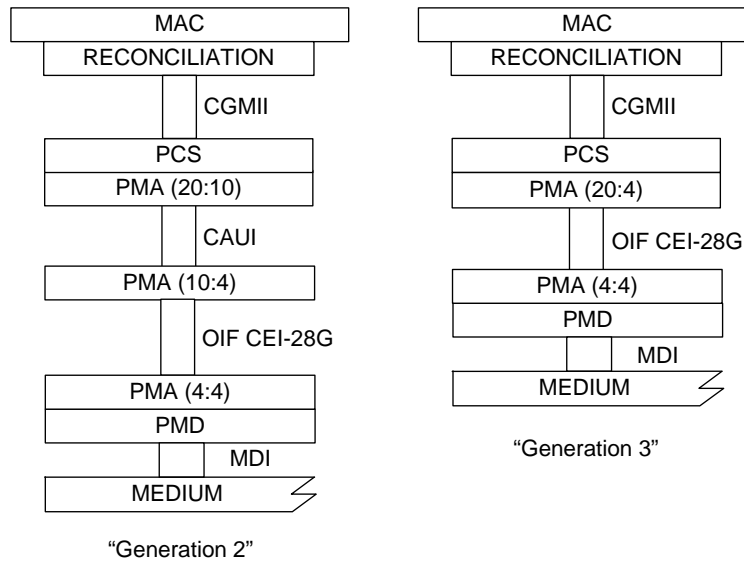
MAC
RECONCILIATION
CGMII
PCS
PMA (20:10)
CAUI
PMA (10:4)
OIF CEI-28G
PMA (4:4)
PMD
MDI
MEDIUM

“Generation 2”

MAC
RECONCILIATION
CGMII
PCS
PMA (20:4)
OIF CEI-28G
PMA (4:4)
PMD
MDI
MEDIUM

“Generation 3”